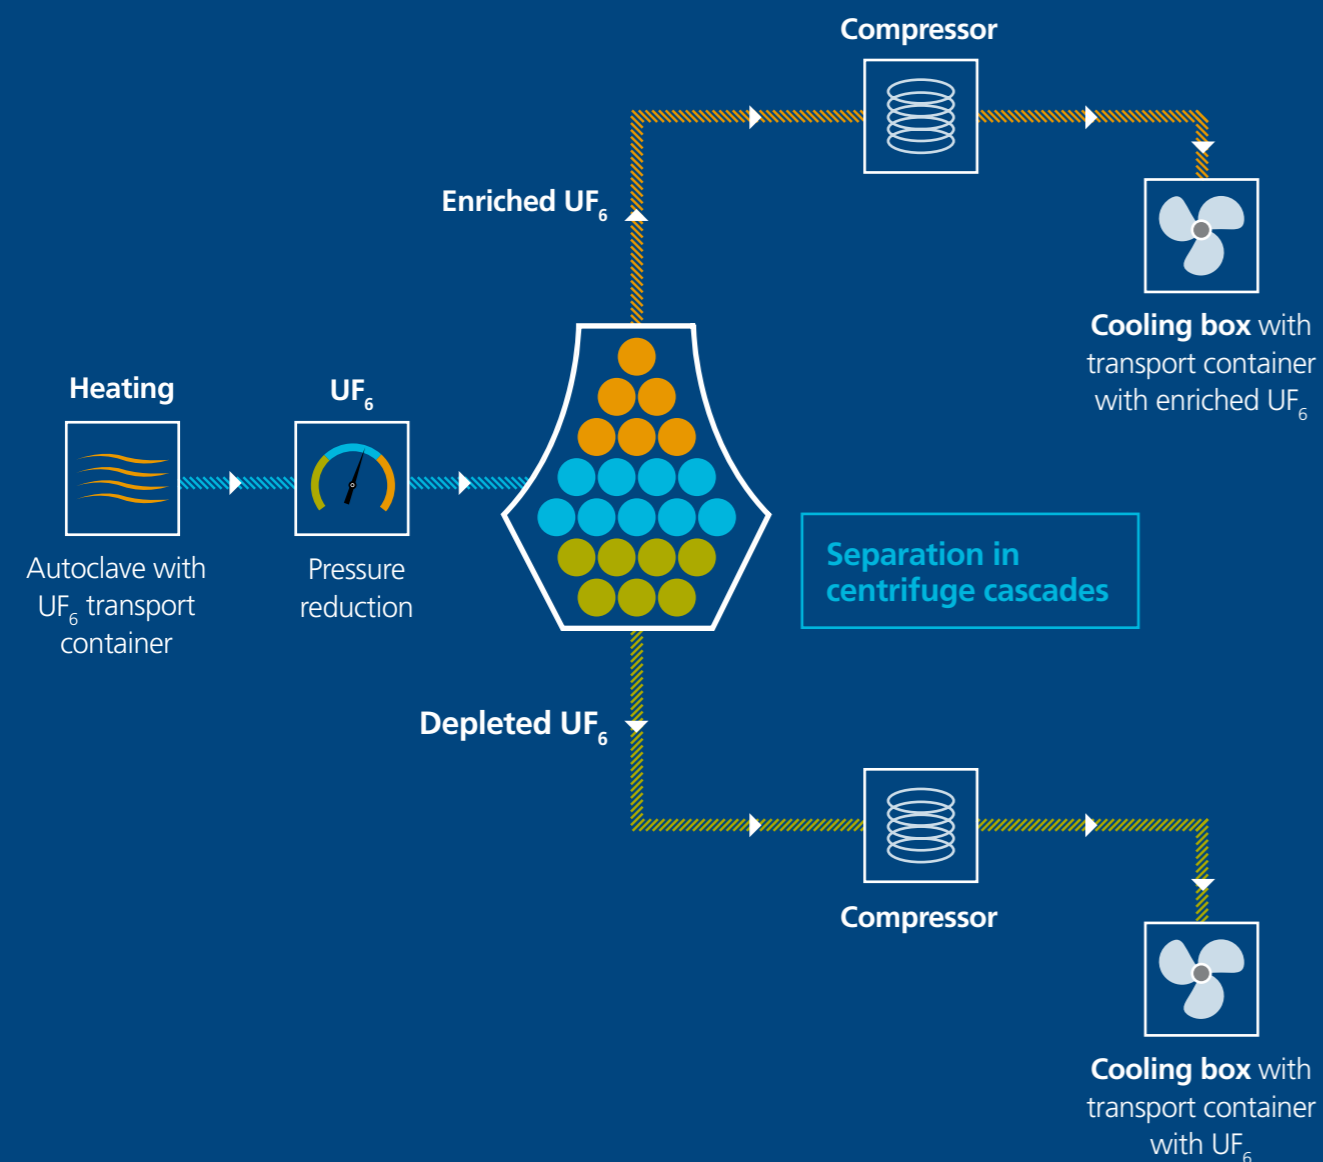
Compressor

Enriched $UF_6$

Cooling box with transport container with enriched $UF_6$

Heating

$UF_6$

Autoclave with $UF_6$ transport container

Pressure reduction

Separation in centrifuge cascades

Depleted $UF_6$

Compressor

Cooling box with transport container with $UF_6$